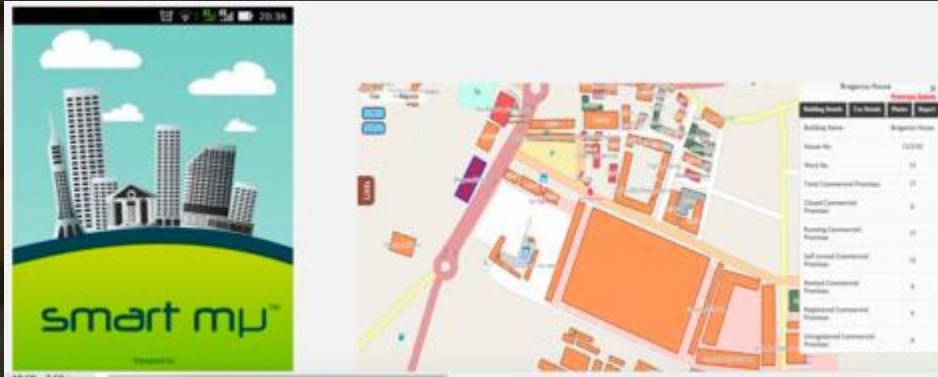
20:36

smart mp™

Designed by

Bragantia House

Building Details | Tax Details | Photo | Report

| Building Name | Bragantia House |
|---|---|
| House No | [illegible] |
| Ward No | 11 |
| Total Commercial Premises | 17 |
| Closed Commercial Premises | 0 |
| Running Commercial Premises | 17 |
| Self-owned Commercial Premises | 13 |
| Rented Commercial Premises | 4 |
| Registered Commercial Premises | 0 |
| Unregistered Commercial Premises | 0 |